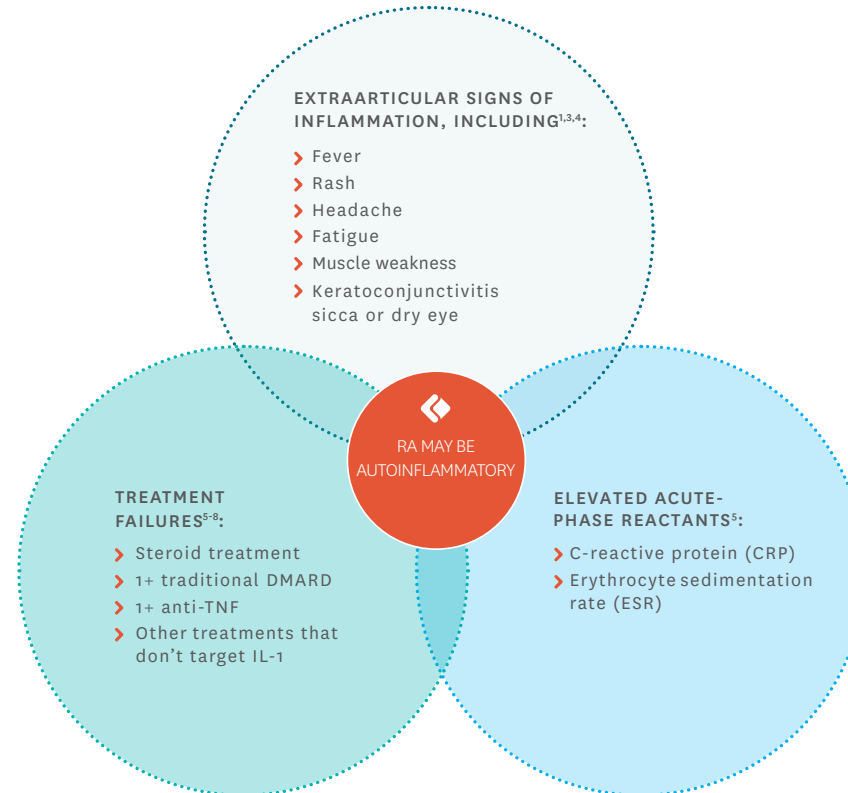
EXTRAARTICULAR SIGNS OF INFLAMMATION, INCLUDING$^{1,3,4}$:

› Fever
› Rash
› Headache
› Fatigue
› Muscle weakness
› Keratoconjunctivitis sicca or dry eye

RA MAY BE AUTOINFLAMMATORY

TREATMENT FAILURES$^{5-8}$:

› Steroid treatment
› 1+ traditional DMARD
› 1+ anti-TNF
› Other treatments that don't target IL-1

ELEVATED ACUTE-PHASE REACTANTS$^{5}$:

› C-reactive protein (CRP)
› Erythrocyte sedimentation rate (ESR)